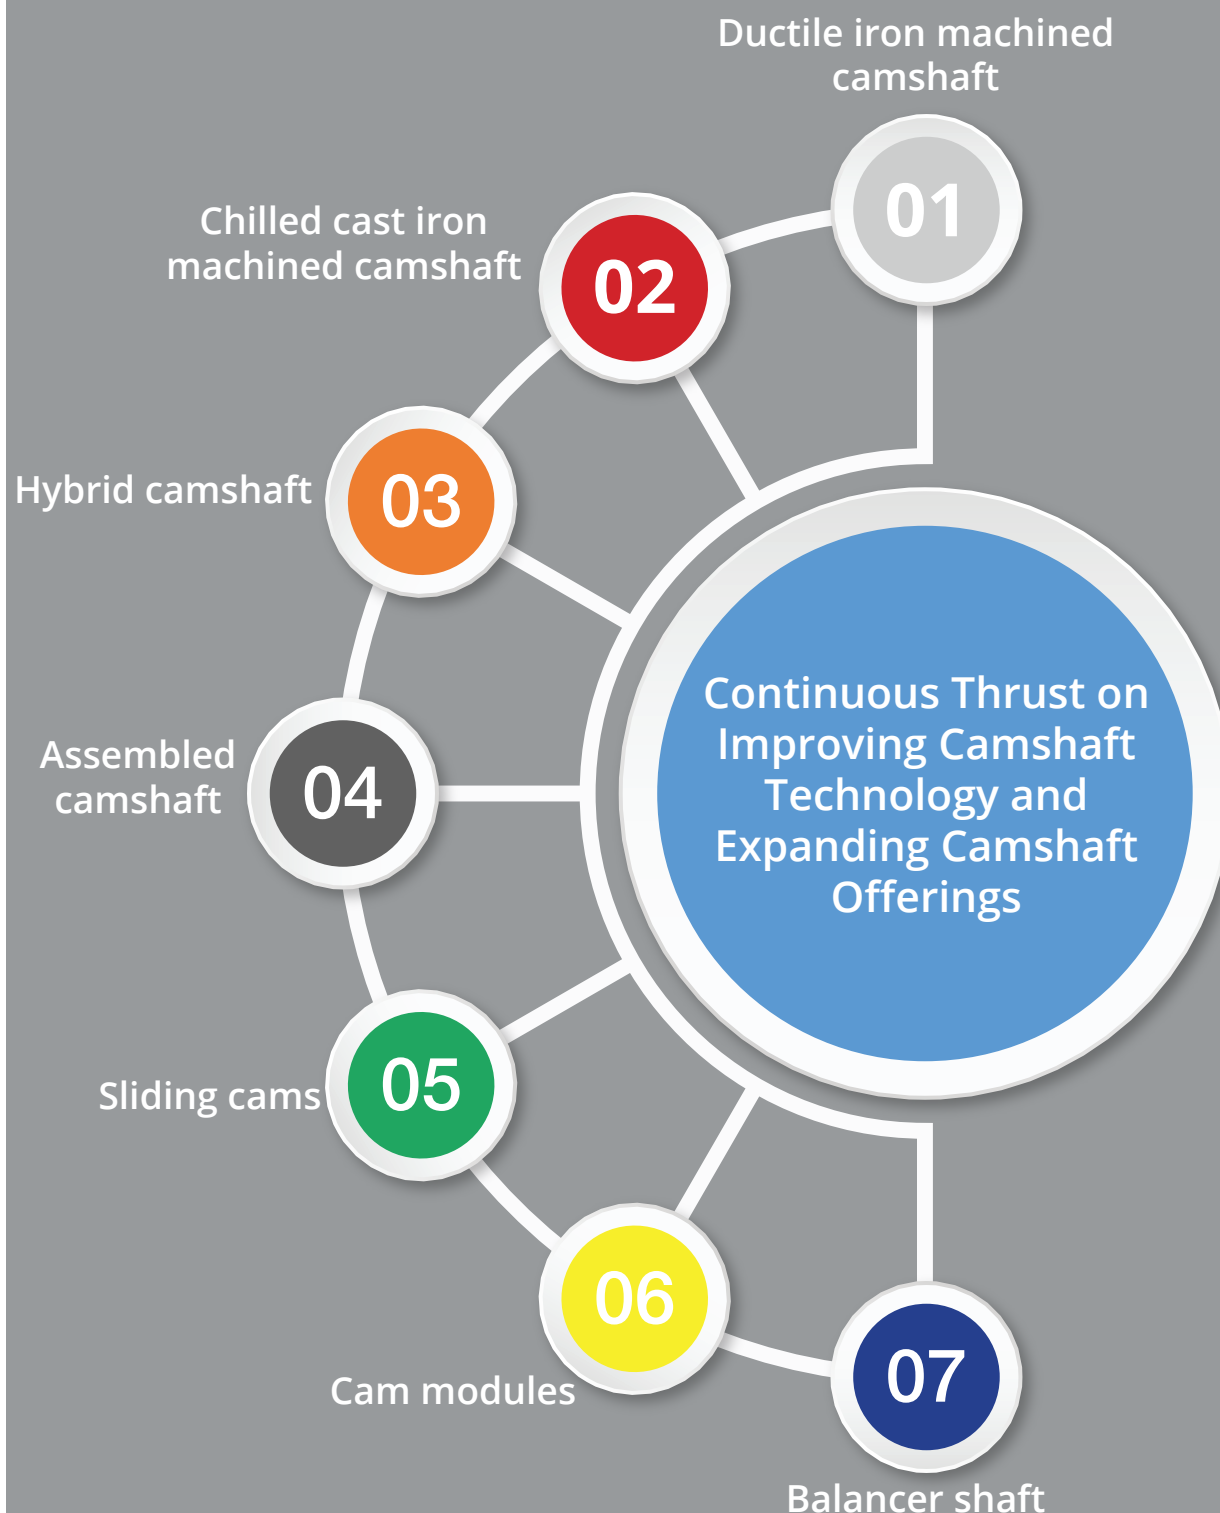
Ductile iron machined camshaft

01

Chilled cast iron machined camshaft

02

Hybrid camshaft

03

Assembled camshaft

04

Continuous Thrust on Improving Camshaft Technology and Expanding Camshaft Offerings

Sliding cams

05

06

Cam modules

07

Balancer shaft